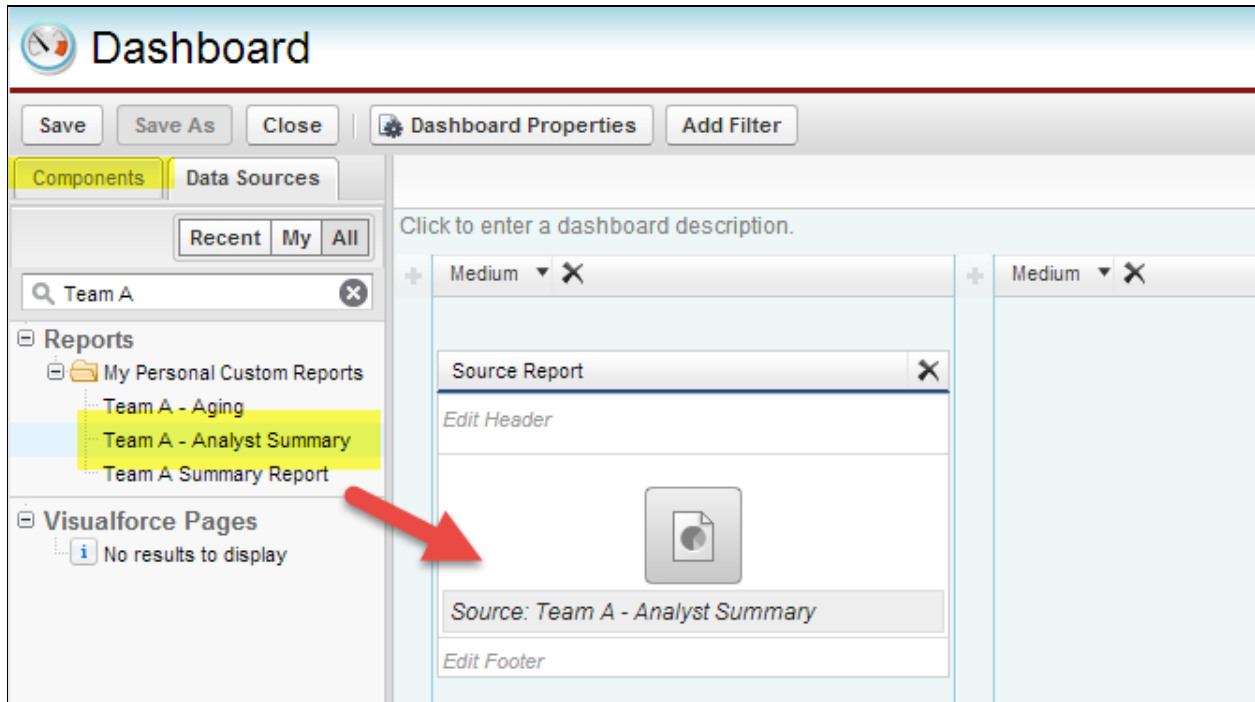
Dashboard

Save Save As Close Dashboard Properties Add Filter

Components Data Sources

Recent My All

Team A

Reports
My Personal Custom Reports
Team A - Aging
Team A - Analyst Summary
Team A Summary Report

Visualforce Pages
No results to display

Click to enter a dashboard description.

Medium

Medium

Source Report

Edit Header

Source: Team A - Analyst Summary

Edit Footer